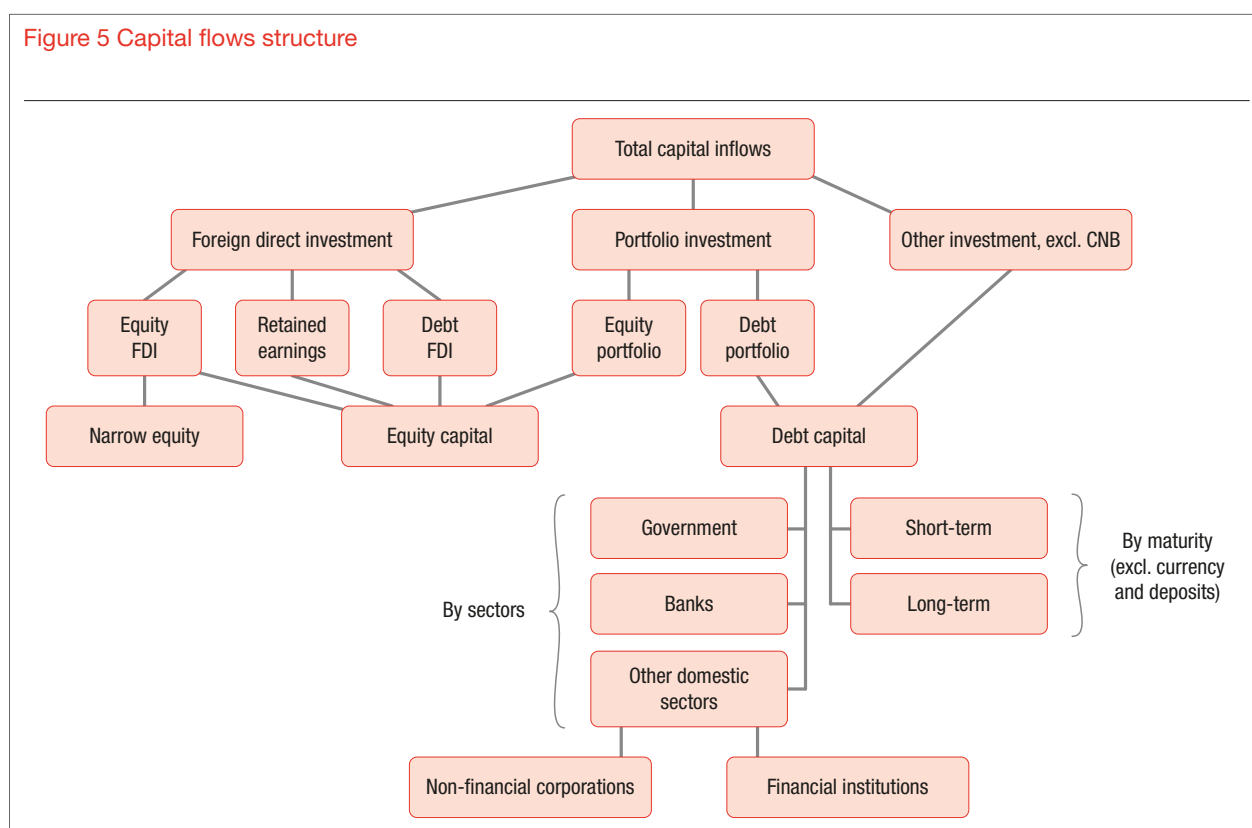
Figure 5 Capital flows structure

Total capital inflows

Foreign direct investment

Portfolio investment

Other investment, excl. CNB

Equity FDI

Retained earnings

Debt FDI

Equity portfolio

Debt portfolio

Narrow equity

Equity capital

Debt capital

By sectors

Government

Banks

Other domestic sectors

Short-term

Long-term

By maturity (excl. currency and deposits)

Non-financial corporations

Financial institutions